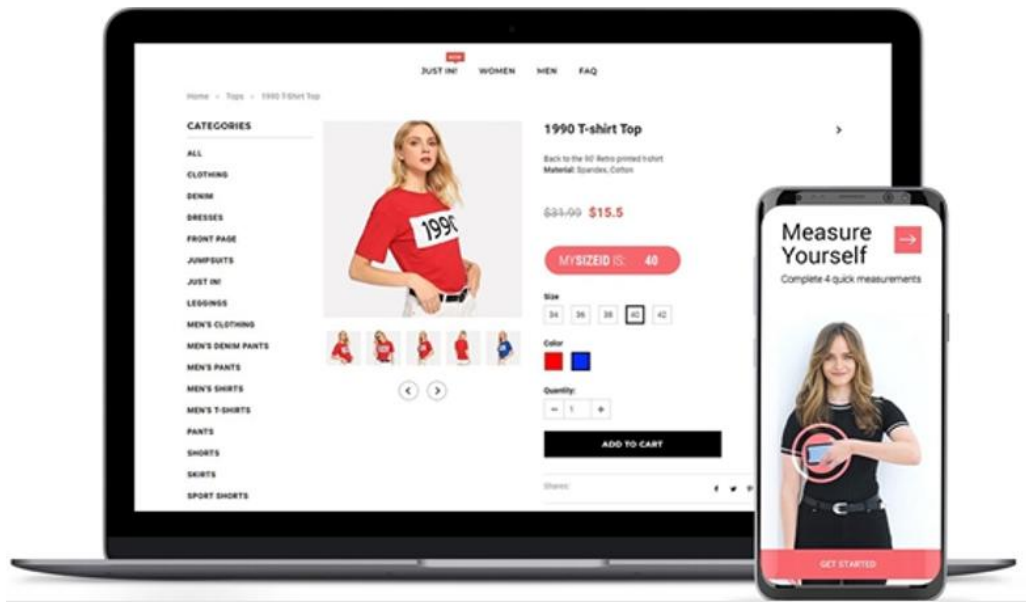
NEW
JUST IN! WOMEN MEN FAQ

Home » Tops » 1990 T-Shirt Top

CATEGORIES
ALL
CLOTHING
DENIM
DRESSES
FRONT PAGE
JUMPSUITS
JUST IN!
LEGGINGS
MEN'S CLOTHING
MEN'S DENIM PANTS
MEN'S PANTS
MEN'S SHIRTS
MEN'S T-SHIRTS
PANTS
SHORTS
SKIRTS
SPORT SHORTS

1990

1990 T-shirt Top

Back to the 90' Retro printed t-shirt
Material: Spandex, Cotton

$31.99 $15.5

MYSIZEID IS: 40

Size
34 36 38 40 42

Color

Quantity:
- 1 +

ADD TO CART

Share:

Measure Yourself
Complete 4 quick measurements

GET STARTED